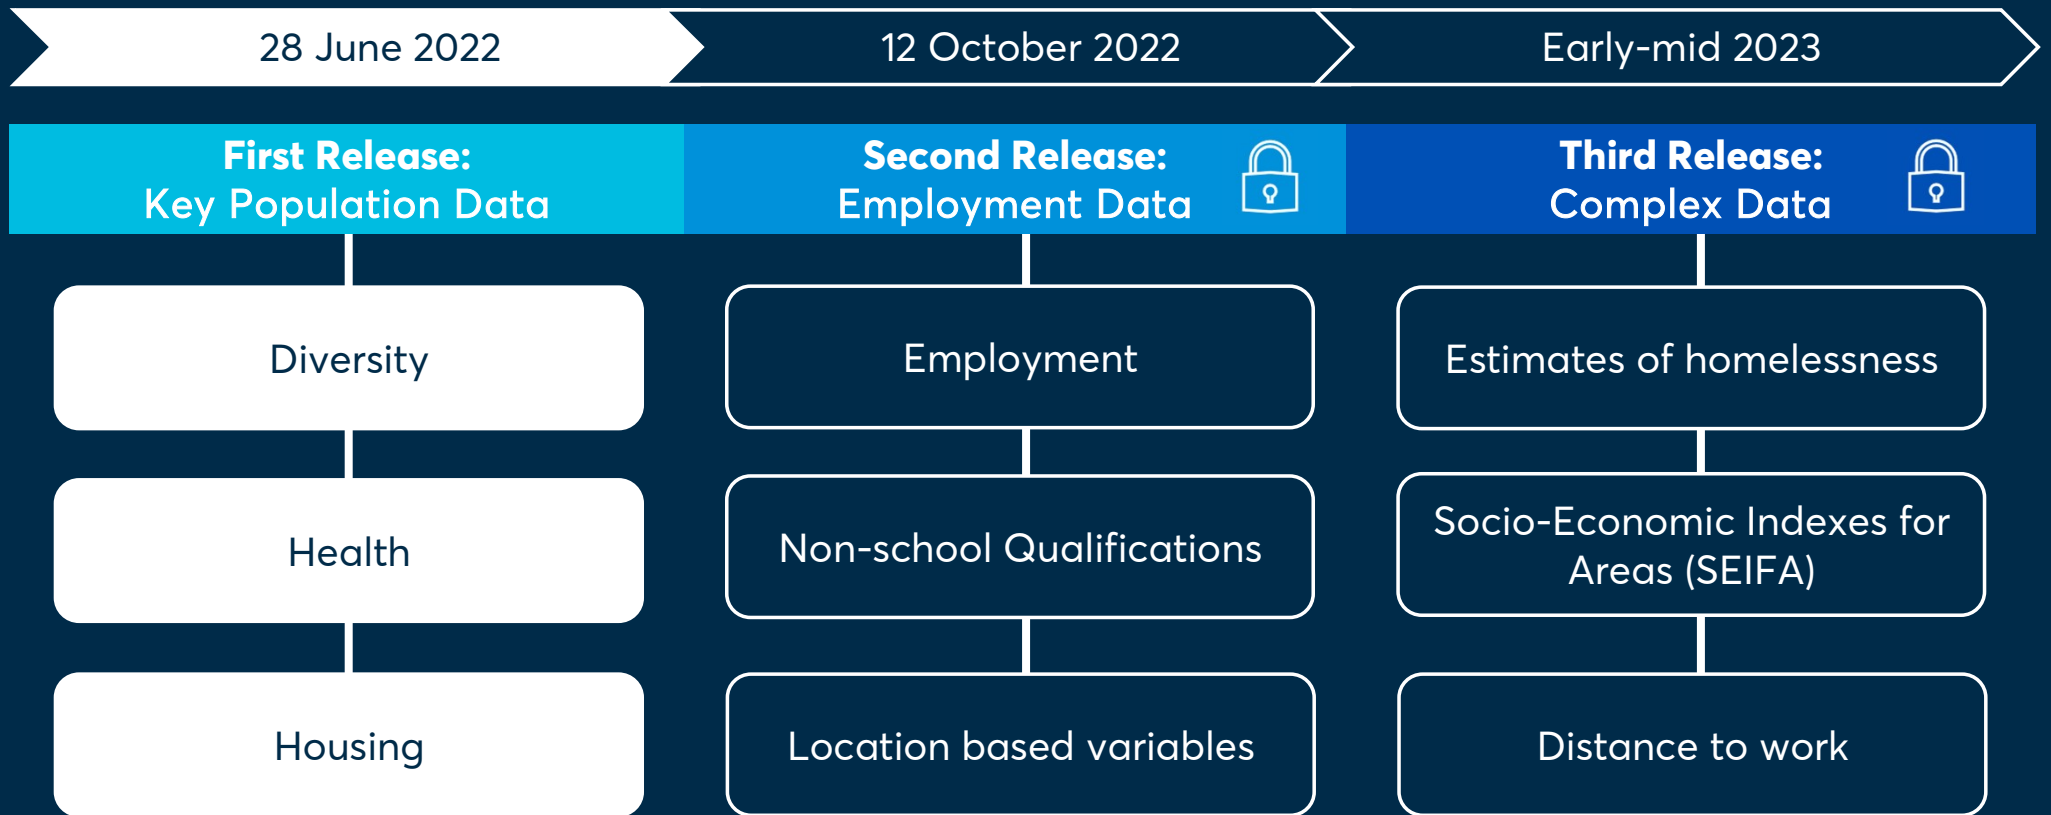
28 June 2022

12 October 2022

Early-mid 2023

**First Release:**
Key Population Data

Diversity

Health

Housing

**Second Release:**
Employment Data

Employment

Non-school Qualifications

Location based variables

**Third Release:**
Complex Data

Estimates of homelessness

Socio-Economic Indexes for Areas (SEIFA)

Distance to work